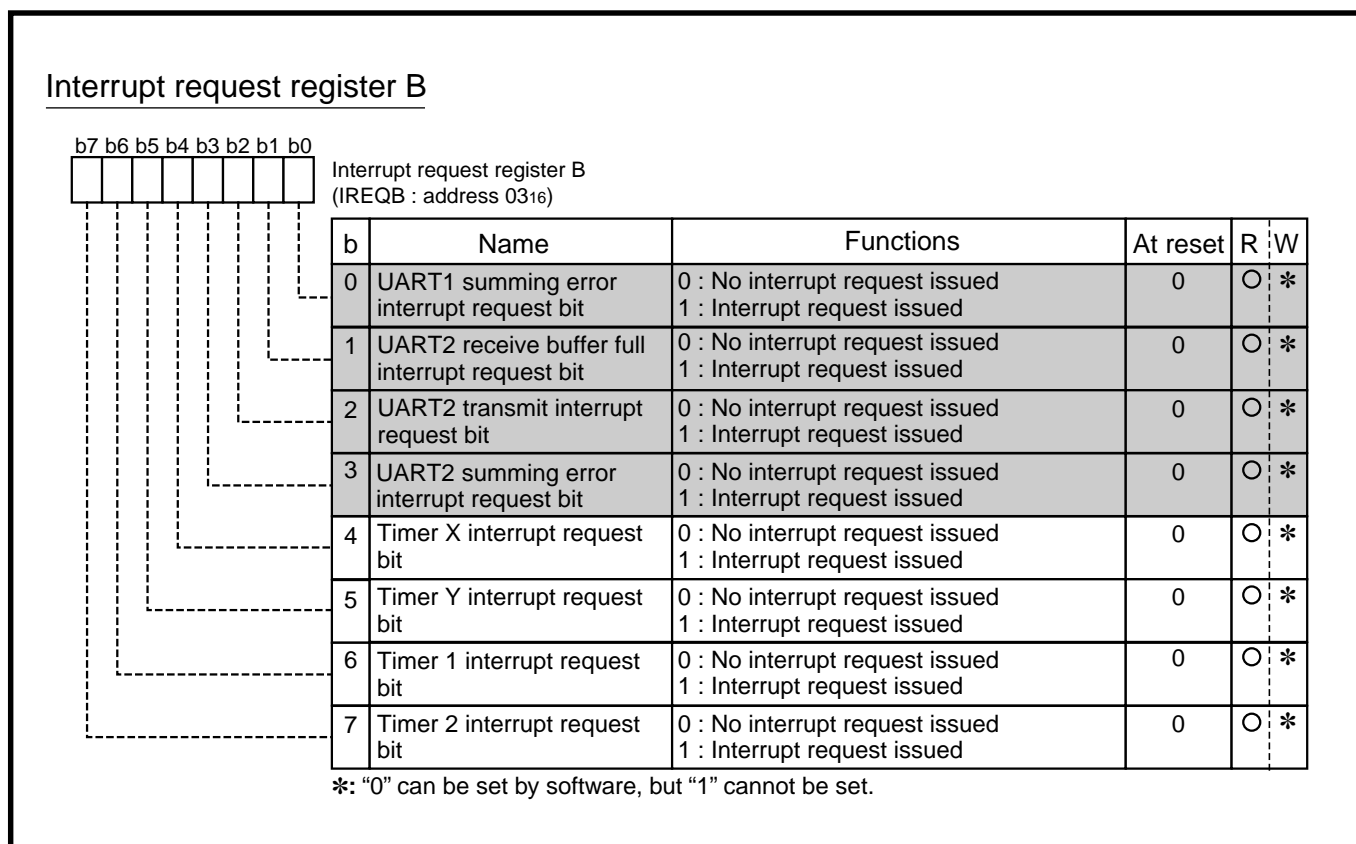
Interrupt request register B

b7 b6 b5 b4 b3 b2 b1 b0

Interrupt request register B
(IREQB : address $03_{16}$)

| b | Name | Functions | At reset | R | W |
|---|---|---|---|---|---|
| 0 | UART1 summing error interrupt request bit | 0 : No interrupt request issued<br>1 : Interrupt request issued | 0 | ○ | ✻ |
| 1 | UART2 receive buffer full interrupt request bit | 0 : No interrupt request issued<br>1 : Interrupt request issued | 0 | ○ | ✻ |
| 2 | UART2 transmit interrupt request bit | 0 : No interrupt request issued<br>1 : Interrupt request issued | 0 | ○ | ✻ |
| 3 | UART2 summing error interrupt request bit | 0 : No interrupt request issued<br>1 : Interrupt request issued | 0 | ○ | ✻ |
| 4 | Timer X interrupt request bit | 0 : No interrupt request issued<br>1 : Interrupt request issued | 0 | ○ | ✻ |
| 5 | Timer Y interrupt request bit | 0 : No interrupt request issued<br>1 : Interrupt request issued | 0 | ○ | ✻ |
| 6 | Timer 1 interrupt request bit | 0 : No interrupt request issued<br>1 : Interrupt request issued | 0 | ○ | ✻ |
| 7 | Timer 2 interrupt request bit | 0 : No interrupt request issued<br>1 : Interrupt request issued | 0 | ○ | ✻ |

✻: "0" can be set by software, but "1" cannot be set.